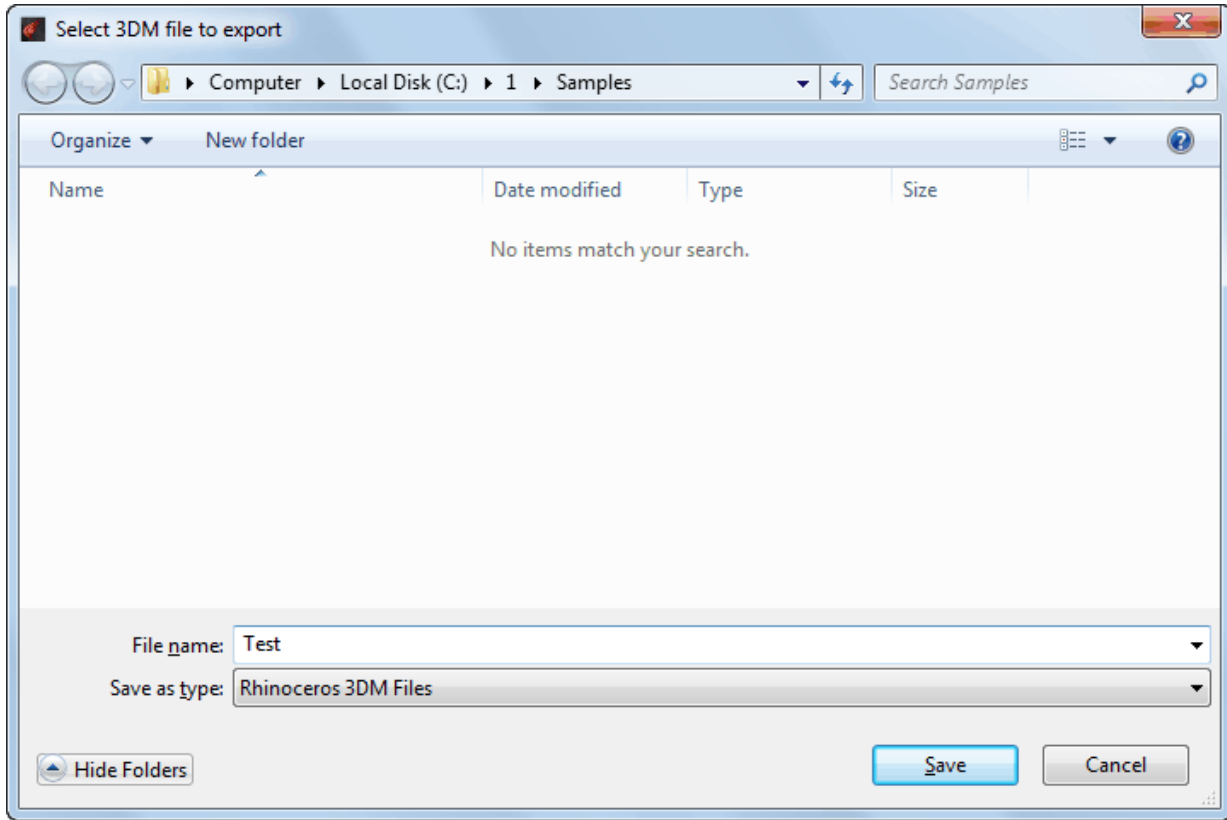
Select 3DM file to export

Computer ▸ Local Disk (C:) ▸ 1 ▸ Samples

Search Samples

Organize ▾ New folder

| Name | Date modified | Type | Size |
|---|---|---|---|

No items match your search.

File name: Test

Save as type: Rhinoceros 3DM Files

Hide Folders

Save

Cancel